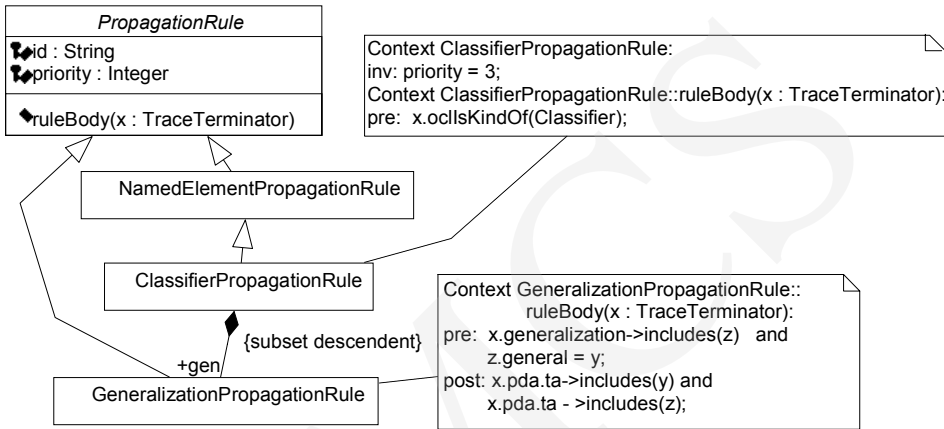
PropagationRule

id : String
priority : Integer

ruleBody(x : TraceTerminator)

Context ClassifierPropagationRule:
inv: priority = 3;
Context ClassifierPropagationRule::ruleBody(x : TraceTerminator):
pre: x.oclIsKindOf(Classifier);

NamedElementPropagationRule

ClassifierPropagationRule

{subset descendent}

+gen

GeneralizationPropagationRule

Context GeneralizationPropagationRule::
ruleBody(x : TraceTerminator):
pre: x.generalization->includes(z) and
z.general = y;
post: x.pda.ta->includes(y) and
x.pda.ta - >includes(z);